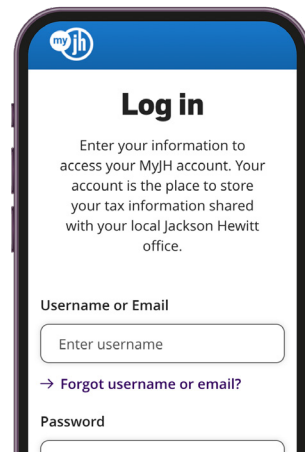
myJH

Log in

Enter your information to access your MyJH account. Your account is the place to store your tax information shared with your local Jackson Hewitt office.

Username or Email

Enter username

→ Forgot username or email?

Password